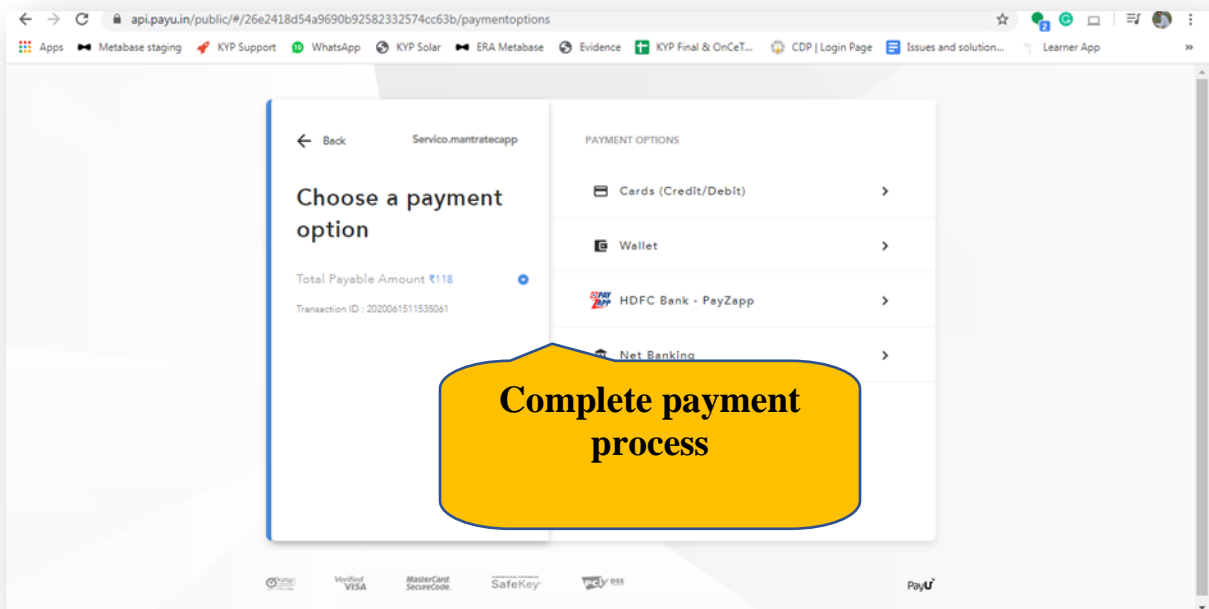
api.payu.in/public/#/26e2418d54a9690b92582332574cc63b/paymentoptions

Apps Metabase staging KYP Support WhatsApp KYP Solar ERA Metabase Evidence KYP Final & OnCeT... CDP | Login Page Issues and solution... Learner App

Back Servico.mantratecapp

Choose a payment option

Total Payable Amount ₹118

Transaction ID : 2020061511535061

PAYMENT OPTIONS

Cards (Credit/Debit)

Wallet

HDFC Bank - PayZapp

Net Banking

Complete payment process

Verified VISA MasterCard. SecureCode. SafeKey PCI DSS

PayU